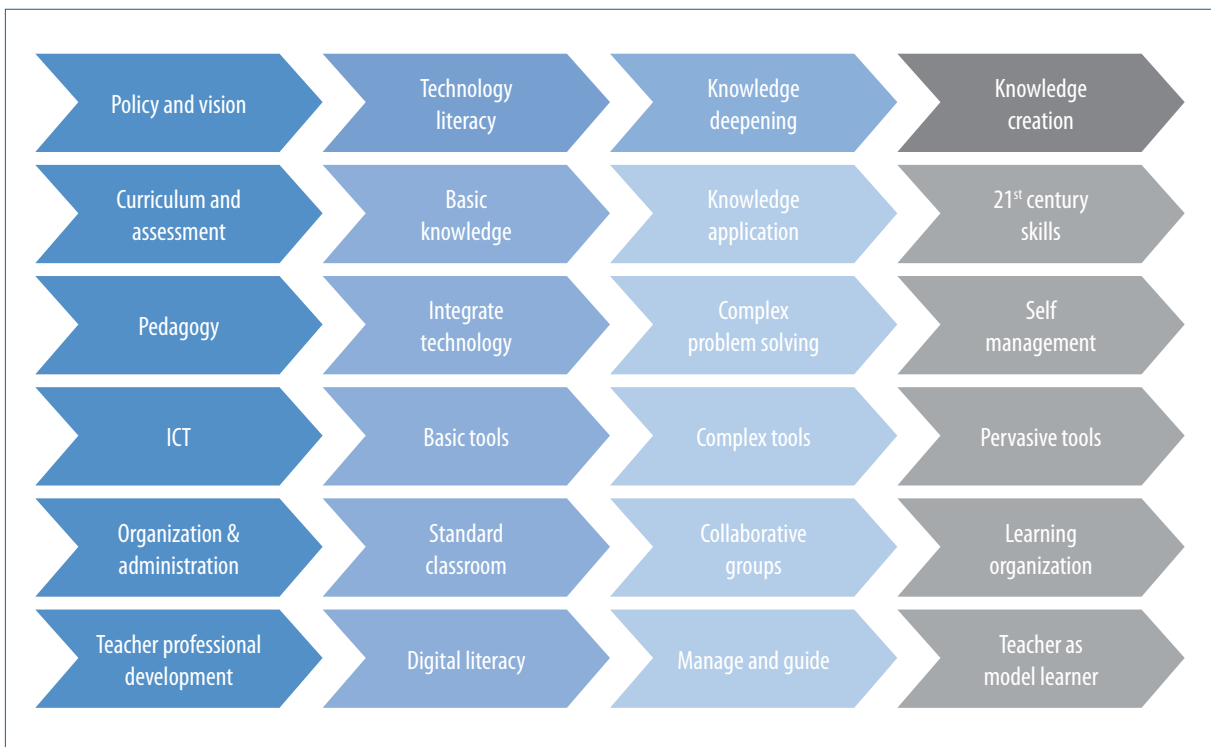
Policy and vision

Technology literacy

Knowledge deepening

Knowledge creation

Curriculum and assessment

Basic knowledge

Knowledge application

21$^{st}$ century skills

Pedagogy

Integrate technology

Complex problem solving

Self management

ICT

Basic tools

Complex tools

Pervasive tools

Organization & administration

Standard classroom

Collaborative groups

Learning organization

Teacher professional development

Digital literacy

Manage and guide

Teacher as model learner